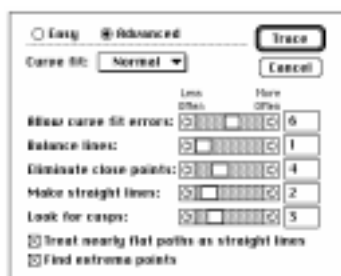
○ Easy ◉ Advanced

Trace

Curve fit: Normal

Cancel

Less Often

More Often

| | |
|---|---|
| Allow curve fit errors: | 6 |
| Balance lines: | 1 |
| Eliminate close points: | 4 |
| Make straight lines: | 2 |
| Look for cusps: | 5 |

☒ Treat nearly flat paths as straight lines

☒ Find extrema points